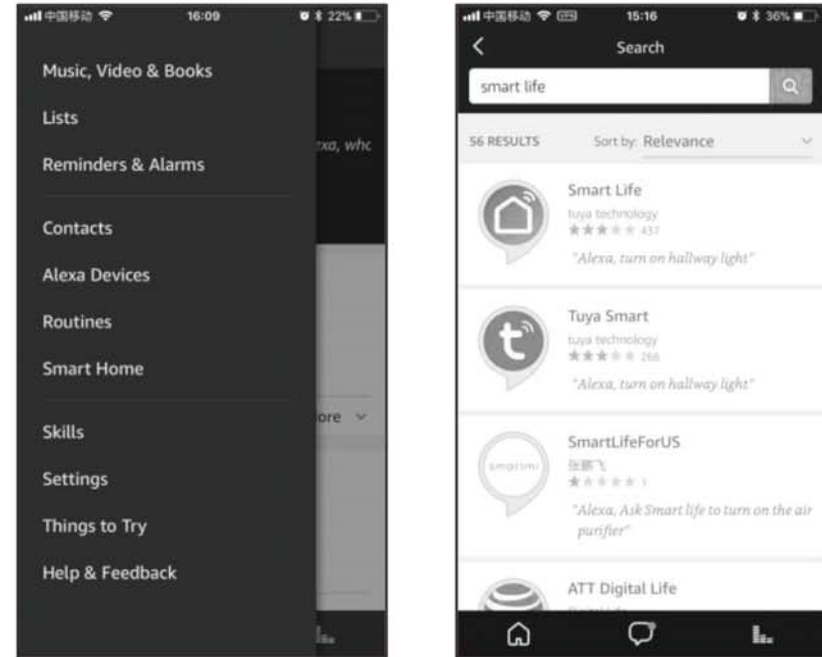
中国移动 16:09 22%

Music, Video & Books

Lists

Reminders & Alarms

Contacts

Alexa Devices

Routines

Smart Home

Skills

Settings

Things to Try

Help & Feedback

xa, whc

ore

中国移动 15:16 36%

Search

smart life

56 RESULTS

Sort by: Relevance

Smart Life
tuya technology
437
"Alexa, turn on hallway light"

Tuya Smart
tuya technology
266
"Alexa, turn on hallway light"

SmartLifeForUS
smartmi
张鹏飞
1
"Alexa, Ask Smart life to turn on the air purifier"

ATT Digital Life
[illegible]